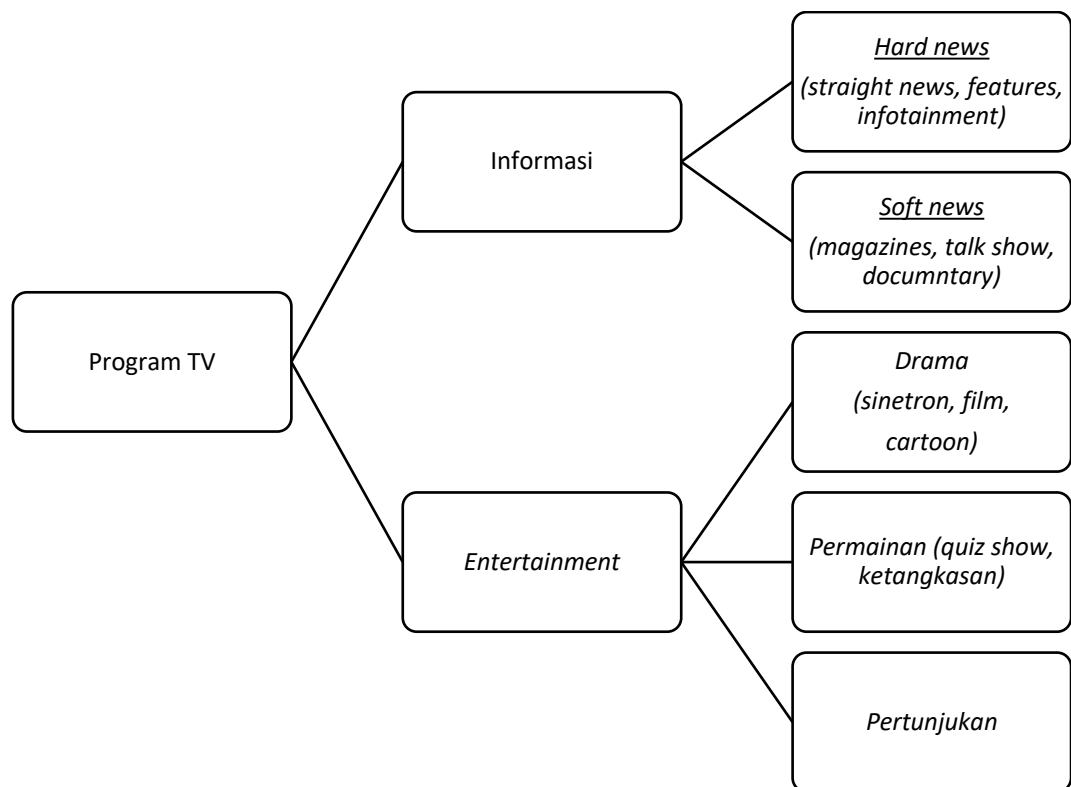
Program TV

Informasi

Hard news
(straight news, features, infotainment)

Soft news
(magazines, talk show, documntary)

Entertainment

Drama
(sinetron, film, cartoon)

Permainan (quiz show, ketangkasan)

Pertunjukan